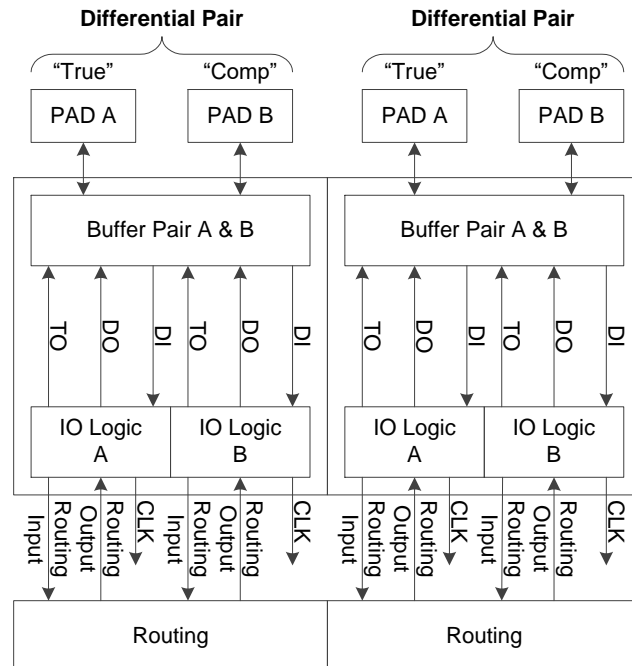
Differential Pair

"True"

"Comp"

PAD A

PAD B

Buffer Pair A & B

TO

DO

DI

TO

DO

DI

IO Logic A

IO Logic B

Input Routing

Output Routing

CLK

Input Routing

Output Routing

CLK

Differential Pair

"True"

"Comp"

PAD A

PAD B

Buffer Pair A & B

TO

DO

DI

TO

DO

DI

IO Logic A

IO Logic B

Input Routing

Output Routing

CLK

Input Routing

Output Routing

CLK

Routing

Routing